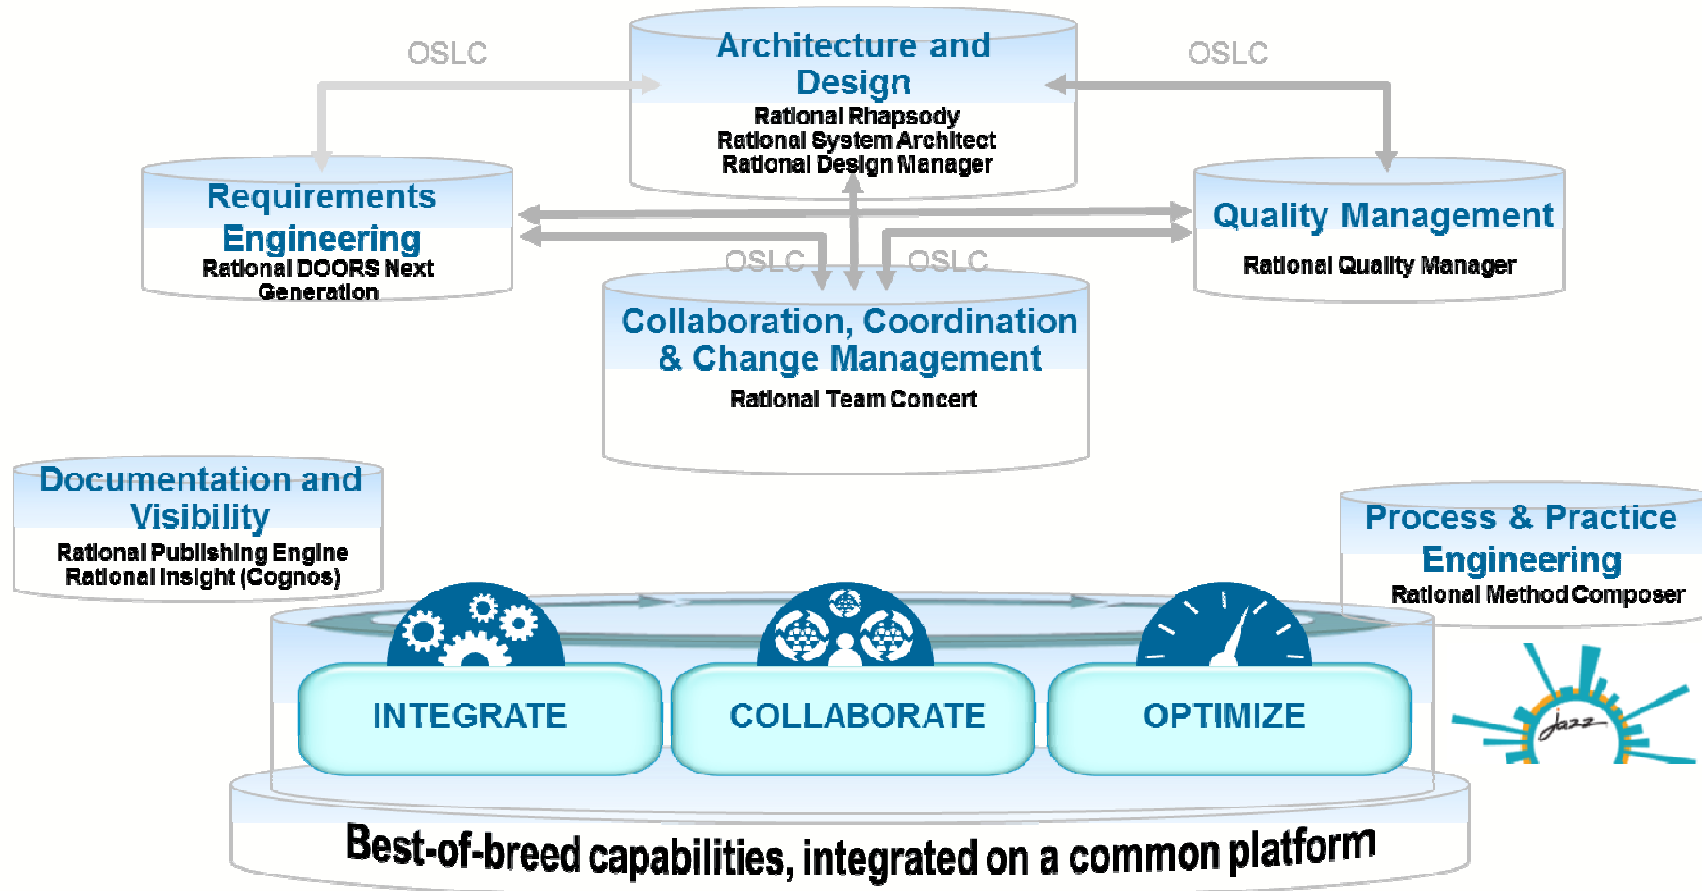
OSLC

Architecture and Design
Rational Rhapsody
Rational System Architect
Rational Design Manager

OSLC

Requirements Engineering
Rational DOORS Next Generation

Quality Management
Rational Quality Manager

OSLC

OSLC

Collaboration, Coordination & Change Management
Rational Team Concert

Documentation and Visibility
Rational Publishing Engine
Rational Insight (Cognos)

Process & Practice Engineering
Rational Method Composer

INTEGRATE

COLLABORATE

OPTIMIZE

jazz

Best-of-breed capabilities, integrated on a common platform